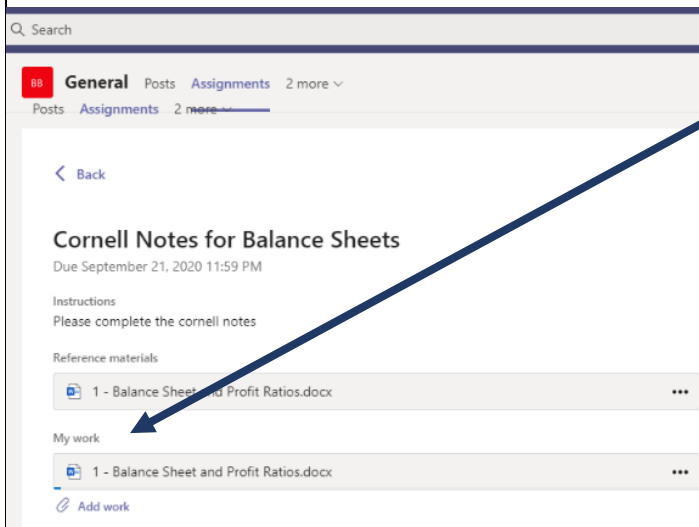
Search

BB General Posts Assignments 2 more

Posts Assignments 2 more

Back

Cornell Notes for Balance Sheets

Due September 21, 2020 11:59 PM

Instructions

Please complete the cornell notes

Reference materials

1 - Balance Sheet and Profit Ratios.docx

My work

1 - Balance Sheet and Profit Ratios.docx

Add work